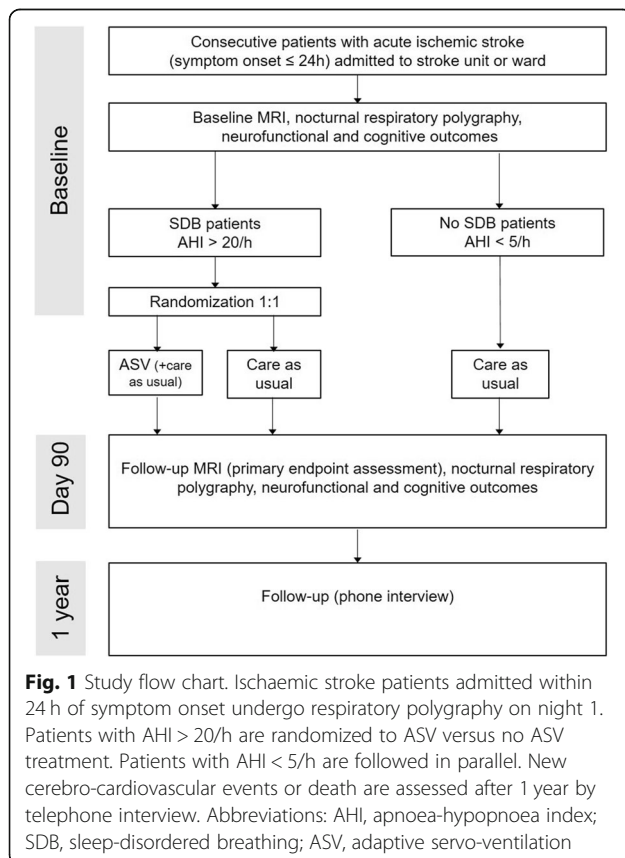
Baseline

Consecutive patients with acute ischemic stroke (symptom onset ≤ 24h) admitted to stroke unit or ward

Baseline MRI, nocturnal respiratory polygraphy, neurofunctional and cognitive outcomes

SDB patients AHI > 20/h

No SDB patients AHI < 5/h

Randomization 1:1

ASV (+care as usual)

Care as usual

Care as usual

Day 90

Follow-up MRI (primary endpoint assessment), nocturnal respiratory polygraphy, neurofunctional and cognitive outcomes

1 year

Follow-up (phone interview)

**Fig. 1** Study flow chart. Ischaemic stroke patients admitted within 24 h of symptom onset undergo respiratory polygraphy on night 1. Patients with AHI > 20/h are randomized to ASV versus no ASV treatment. Patients with AHI < 5/h are followed in parallel. New cerebro-cardiovascular events or death are assessed after 1 year by telephone interview. Abbreviations: AHI, apnoea-hypopnoea index; SDB, sleep-disordered breathing; ASV, adaptive servo-ventilation